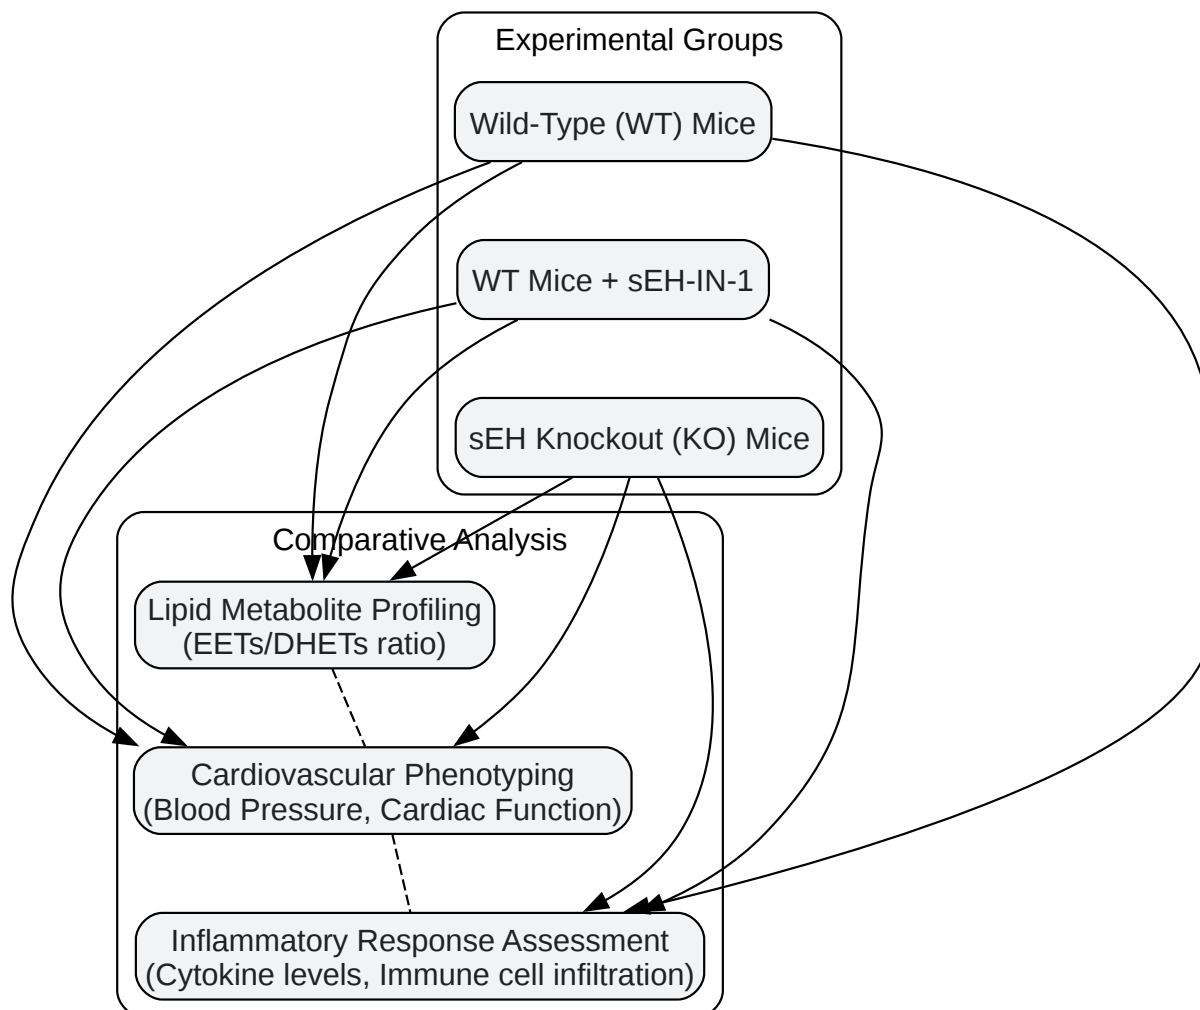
Experimental Groups

Wild-Type (WT) Mice

WT Mice + sEH-IN-1

sEH Knockout (KO) Mice

Comparative Analysis

Lipid Metabolite Profiling (EETs/DHETs ratio)

Cardiovascular Phenotyping (Blood Pressure, Cardiac Function)

Inflammatory Response Assessment (Cytokine levels, Immune cell infiltration)